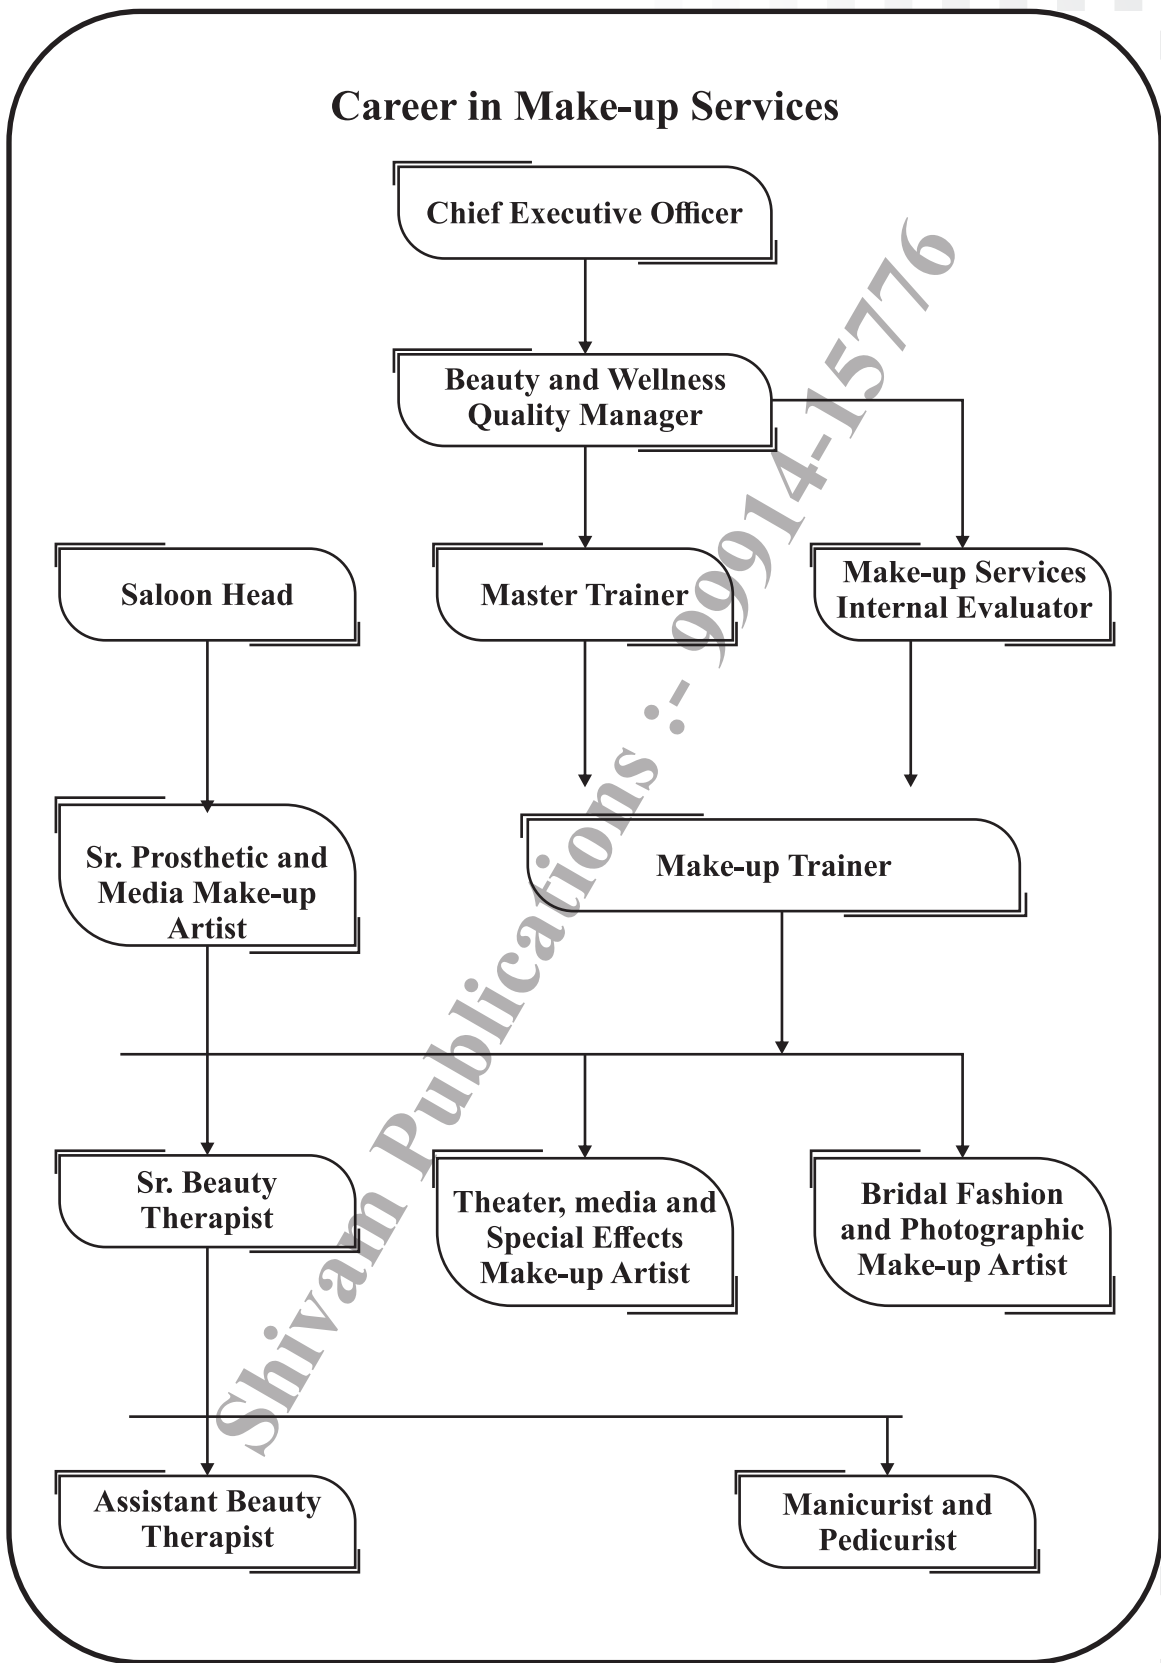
Career in Make-up Services

Chief Executive Officer

Beauty and Wellness Quality Manager

Saloon Head

Master Trainer

Make-up Services Internal Evaluator

Sr. Prosthetic and Media Make-up Artist

Make-up Trainer

Sr. Beauty Therapist

Theater, media and Special Effects Make-up Artist

Bridal Fashion and Photographic Make-up Artist

Assistant Beauty Therapist

Manicurist and Pedicurist

Shivam Publications :- 99914-15776